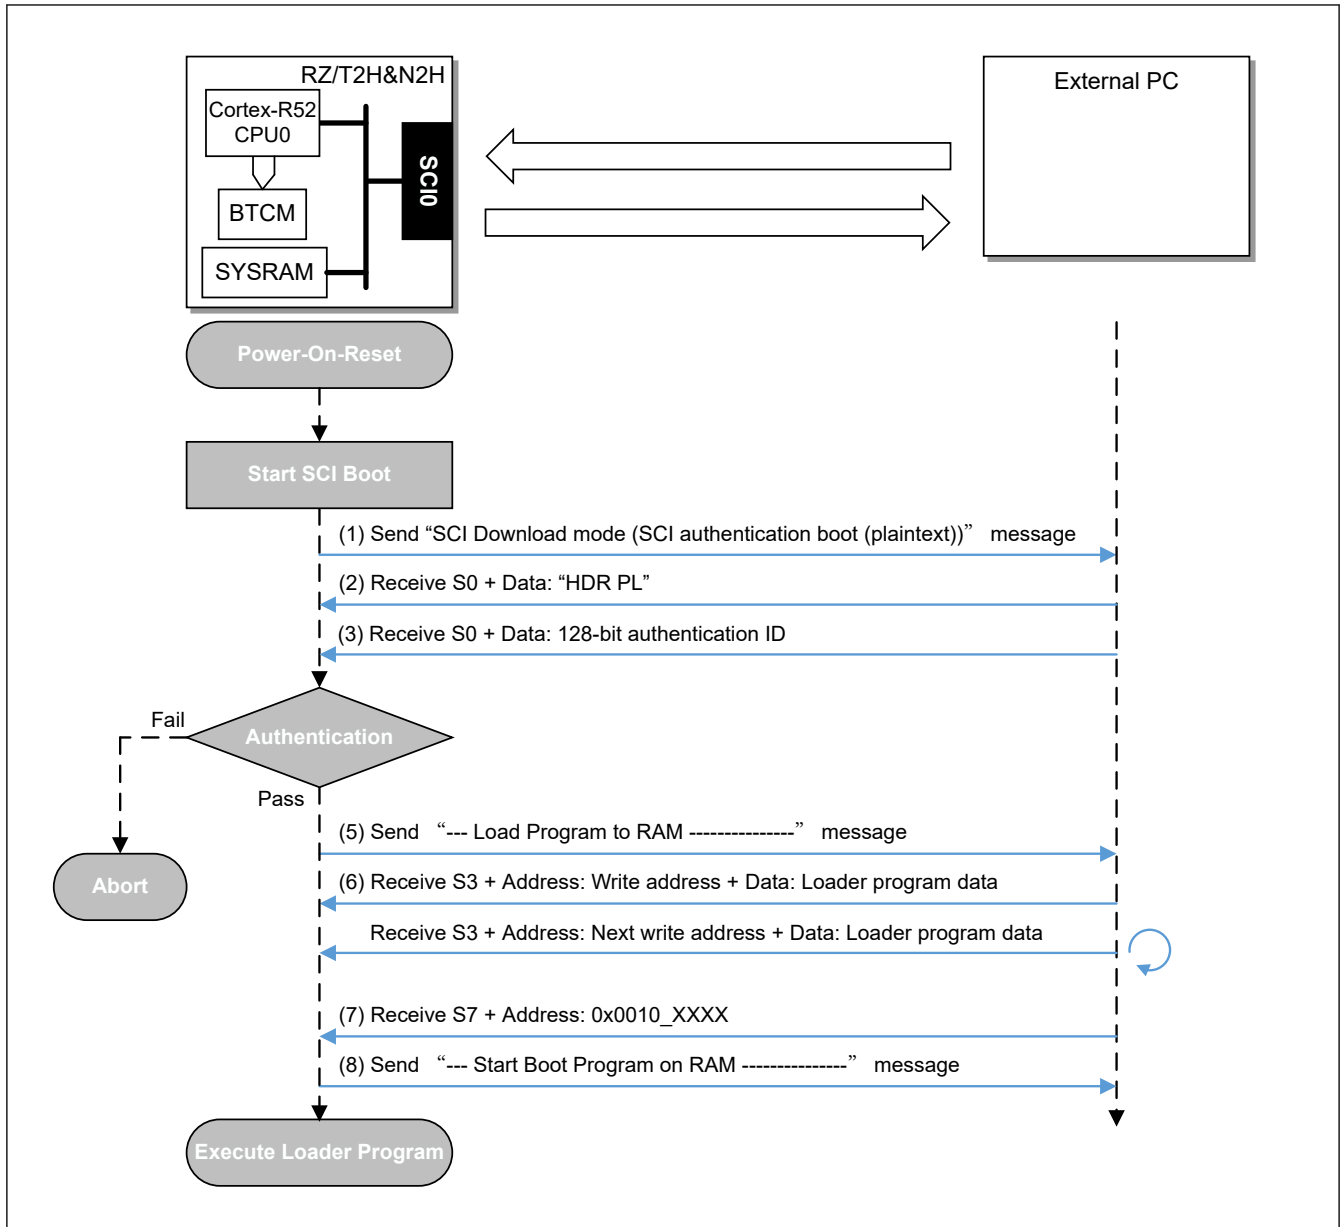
RZ/T2H&N2H

Cortex-R52 CPU0

BTCM

SYSRAM

SCI0

External PC

Power-On-Reset

Start SCI Boot

(1) Send “SCI Download mode (SCI authentication boot (plaintext))” message

(2) Receive S0 + Data: “HDR PL”

(3) Receive S0 + Data: 128-bit authentication ID

Fail

Authentication

Pass

Abort

(5) Send “--- Load Program to RAM ---------------” message

(6) Receive S3 + Address: Write address + Data: Loader program data

Receive S3 + Address: Next write address + Data: Loader program data

(7) Receive S7 + Address: 0x0010_XXXX

(8) Send “--- Start Boot Program on RAM ---------------” message

Execute Loader Program